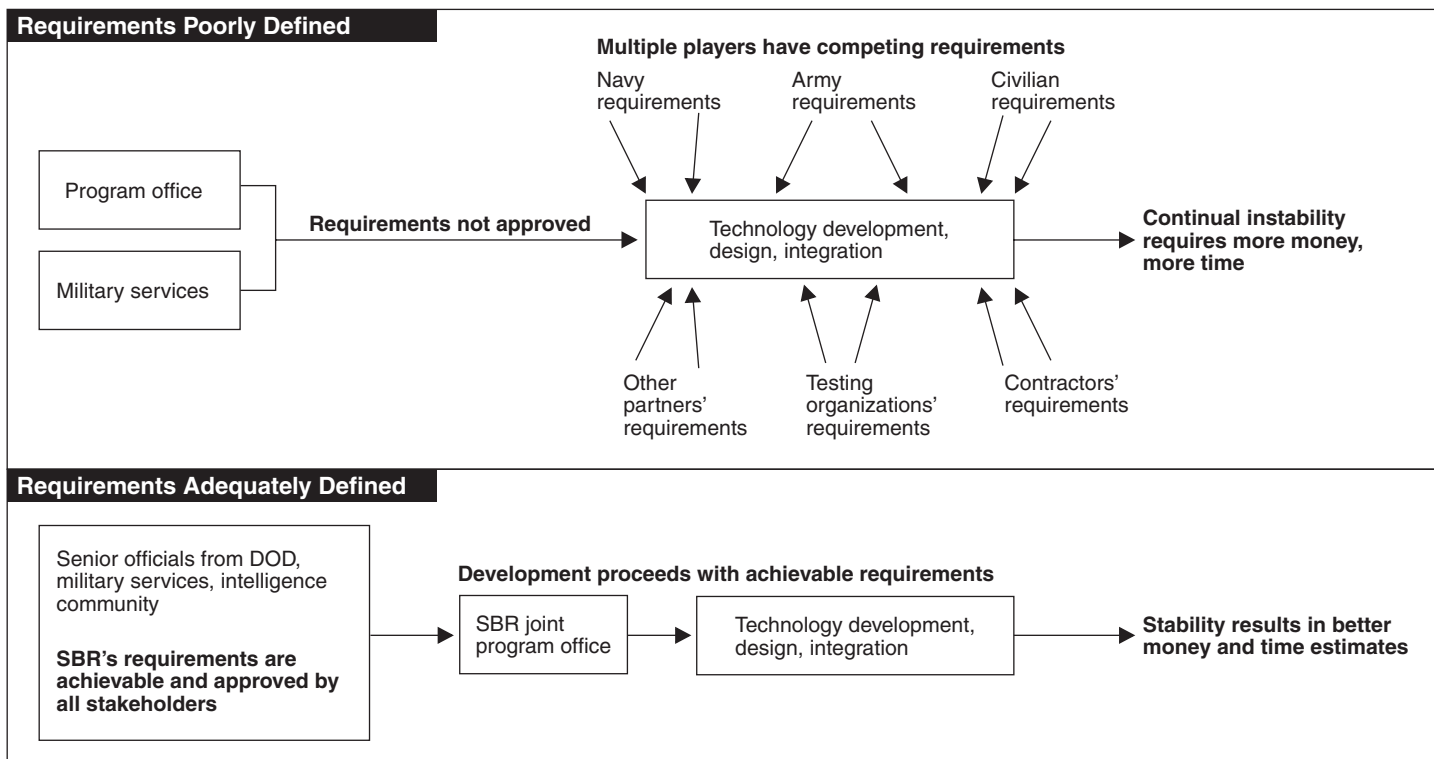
Requirements Poorly Defined

Multiple players have competing requirements

Navy requirements

Army requirements

Civilian requirements

Program office

Military services

Requirements not approved

Technology development, design, integration

Continual instability requires more money, more time

Other partners' requirements

Testing organizations' requirements

Contractors' requirements

Requirements Adequately Defined

Senior officials from DOD, military services, intelligence community

SBR's requirements are achievable and approved by all stakeholders

Development proceeds with achievable requirements

SBR joint program office

Technology development, design, integration

Stability results in better money and time estimates